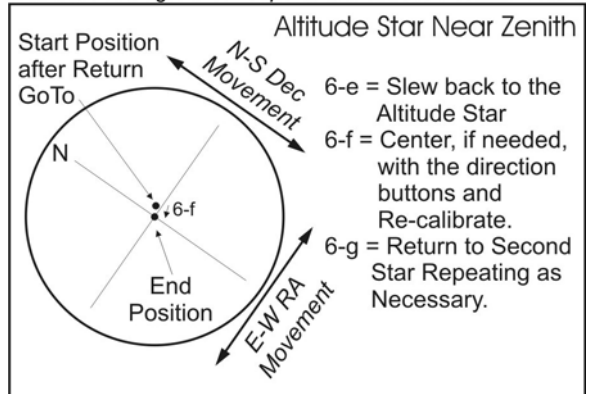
Altitude Star Near Zenith

Start Position after Return GoTo

N-S Dec Movement

6-e = Slew back to the Altitude Star

6-f = Center, if needed, with the direction buttons and Re-calibrate.

6-g = Return to Second Star Repeating as Necessary.

N

6-f

End Position

E-W RA Movement